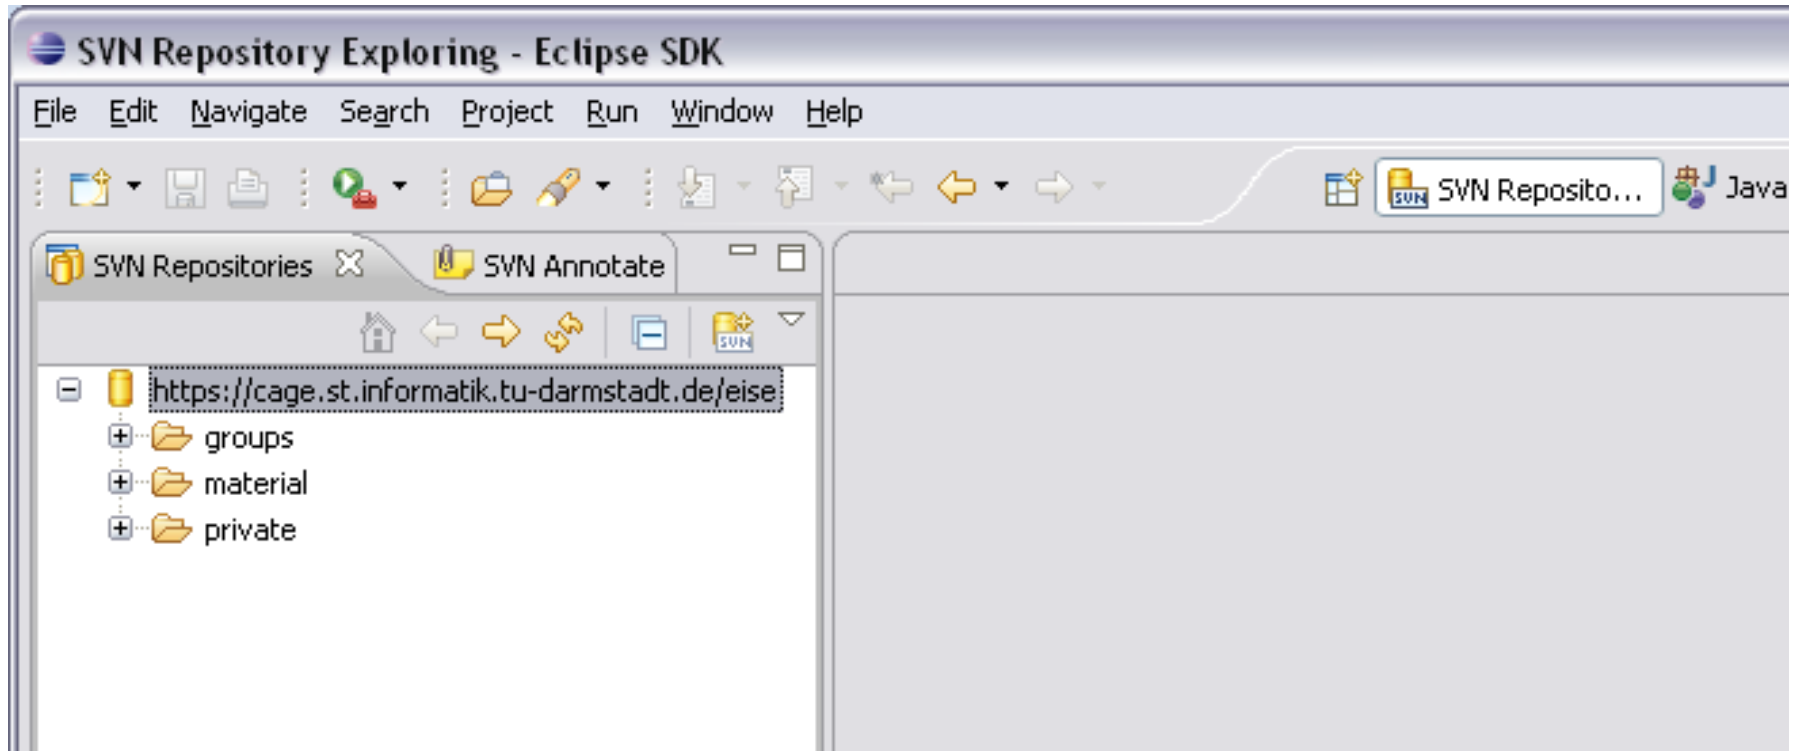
SVN Repository Exploring - Eclipse SDK

File Edit Navigate Search Project Run Window Help

SVN Reposito... Java

SVN Repositories SVN Annotate

https://cage.st.informatik.tu-darmstadt.de/eise
groups
material
private